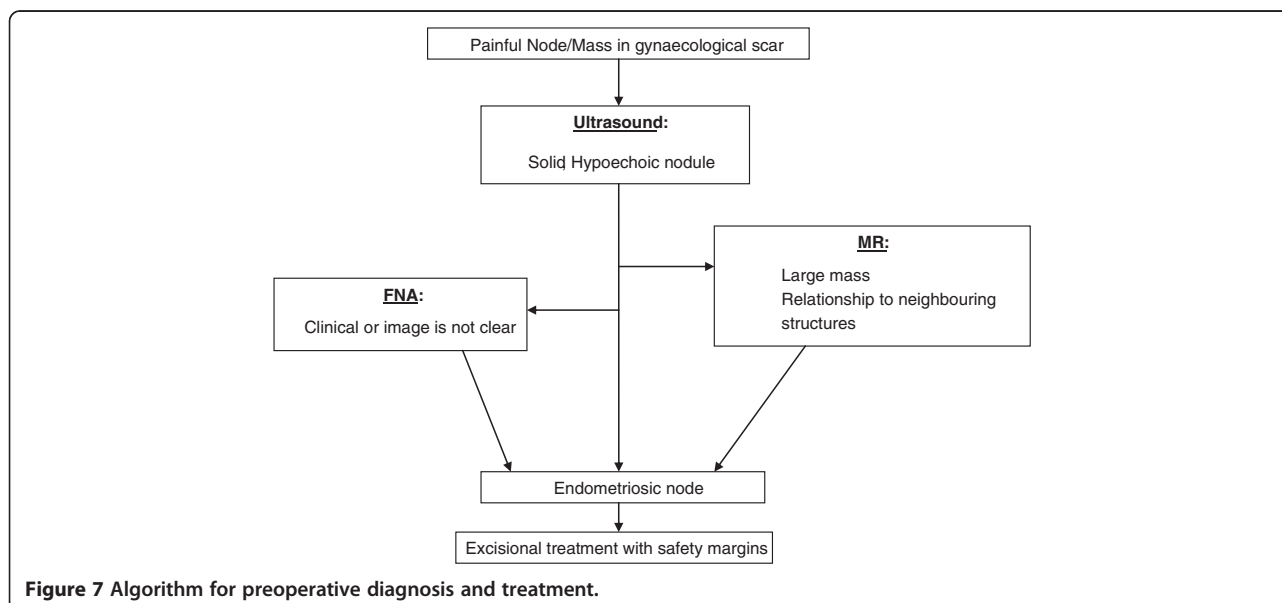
Painful Node/Mass in gynaecological scar

Ultrasound:

Solid Hypoechoic nodule

MR:

Large mass
Relationship to neighbouring structures

FNA:

Clinical or image is not clear

Endometriosic node

Excisional treatment with safety margins

Figure 7 Algorithm for preoperative diagnosis and treatment.